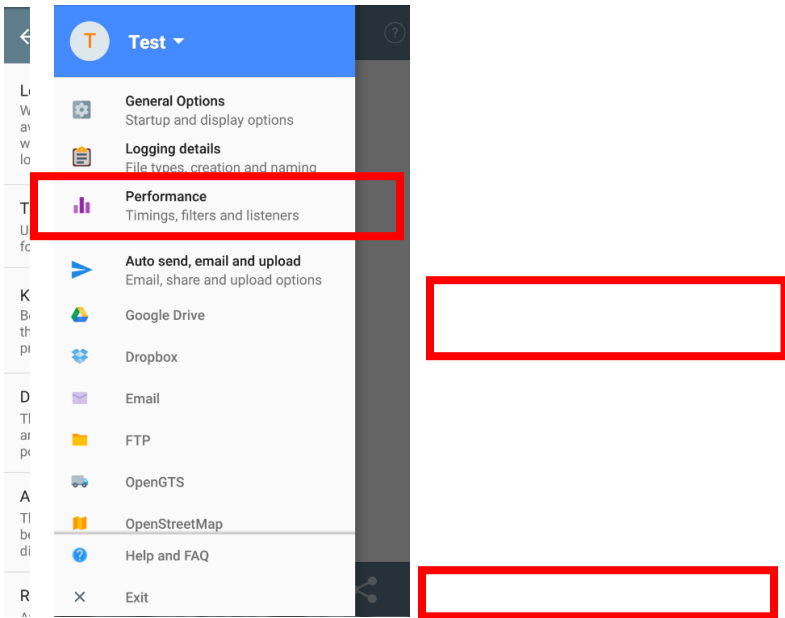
T Test

General Options
Startup and display options

Logging details
File types, creation and naming

Performance
Timings, filters and listeners

Auto send, email and upload
Email, share and upload options

Google Drive

Dropbox

Email

FTP

OpenGTS

OpenStreetMap

Help and FAQ

Exit